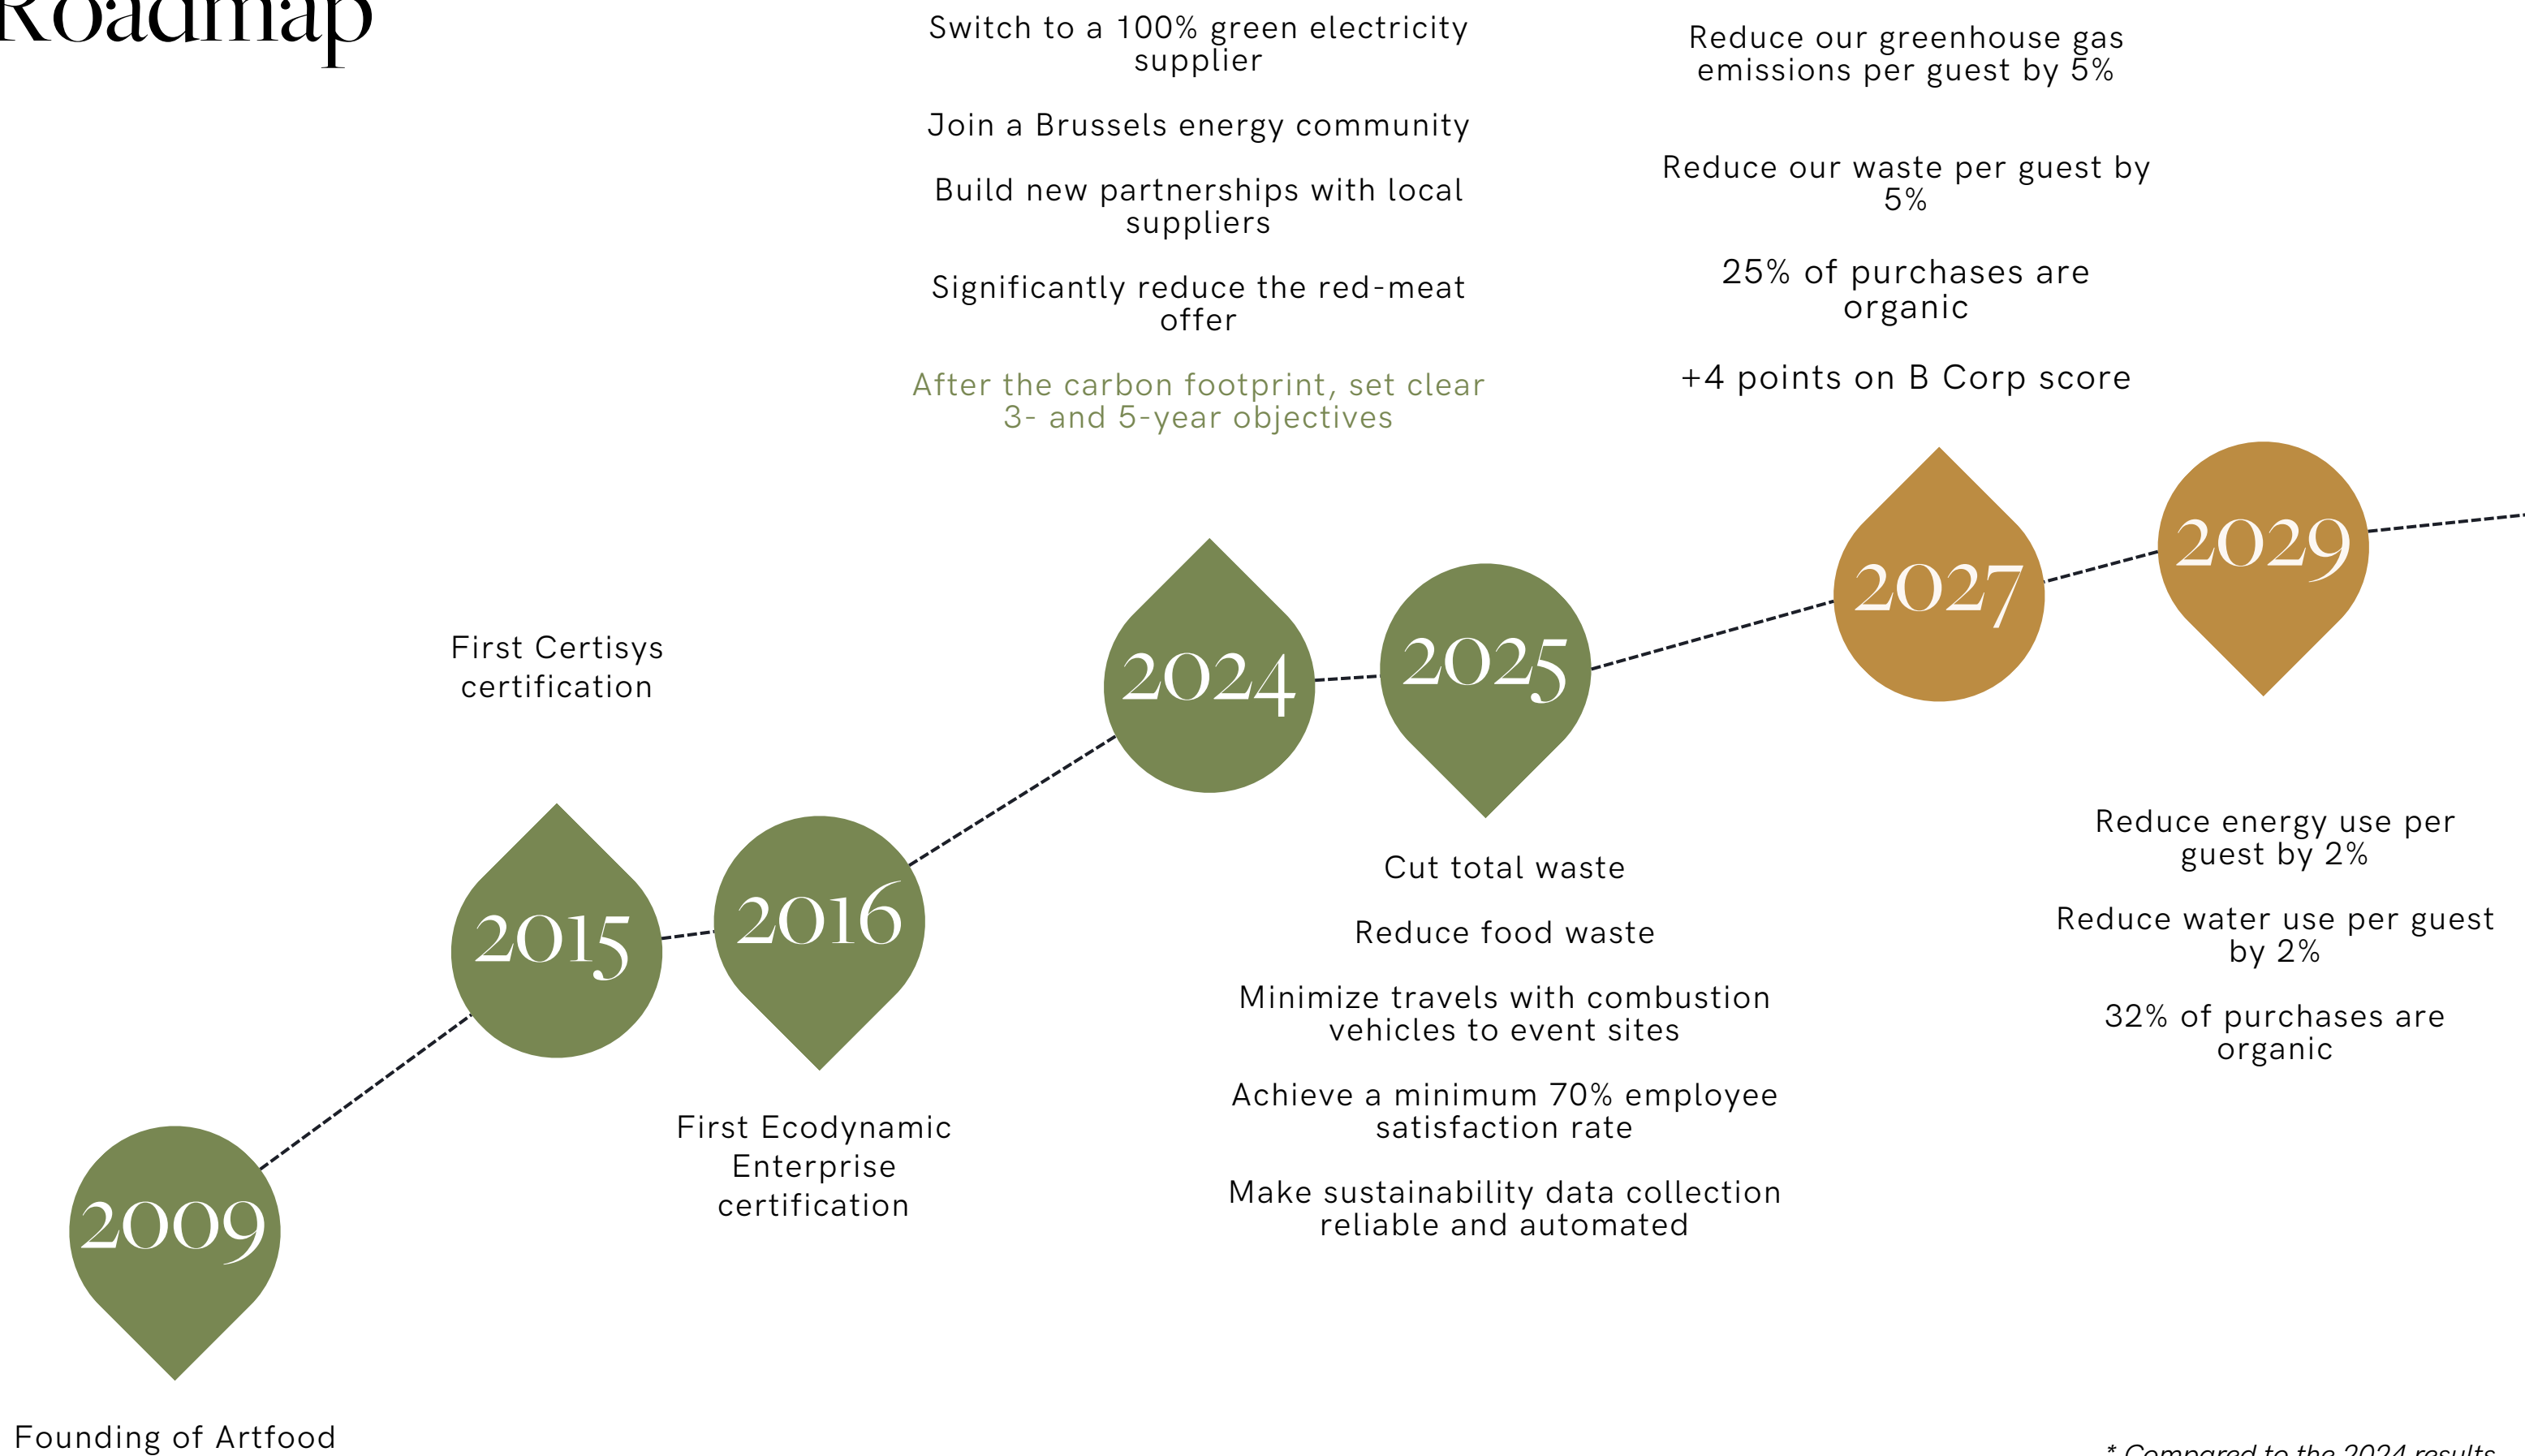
Roadmap

Switch to a 100% green electricity supplier

Join a Brussels energy community

Build new partnerships with local suppliers

Significantly reduce the red-meat offer

After the carbon footprint, set clear 3- and 5-year objectives

Reduce our greenhouse gas emissions per guest by 5%

Reduce our waste per guest by 5%

25% of purchases are organic

+4 points on B Corp score

First Certisys certification

2024

2025

2027

2029

2015

2016

2009

Cut total waste

Reduce food waste

Minimize travels with combustion vehicles to event sites

Achieve a minimum 70% employee satisfaction rate

Make sustainability data collection reliable and automated

Reduce energy use per guest by 2%

Reduce water use per guest by 2%

32% of purchases are organic

First Ecodynamic Enterprise certification

Founding of Artfood

* Compared to the 2024 results